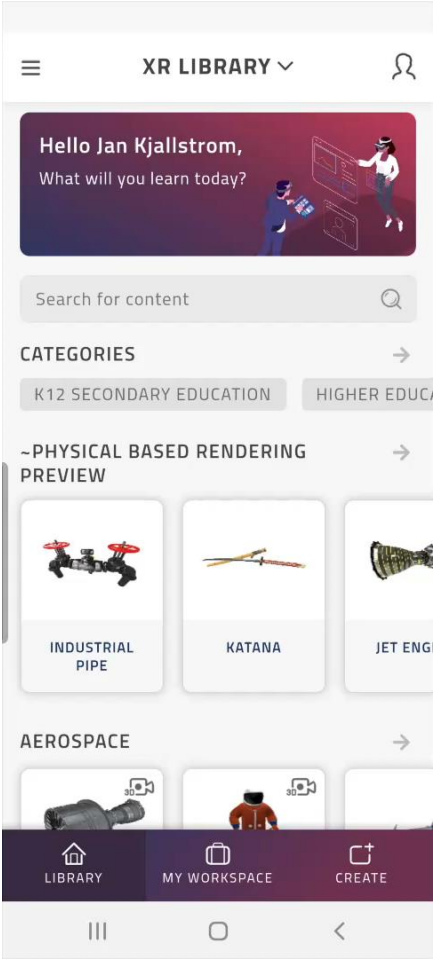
XR LIBRARY

Hello Jan Kjallstrom,
What will you learn today?

Search for content

CATEGORIES

K12 SECONDARY EDUCATION

HIGHER EDUC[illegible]

~PHYSICAL BASED RENDERING PREVIEW

INDUSTRIAL PIPE

KATANA

JET ENG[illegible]

AEROSPACE

3D

3D

LIBRARY

MY WORKSPACE

CREATE